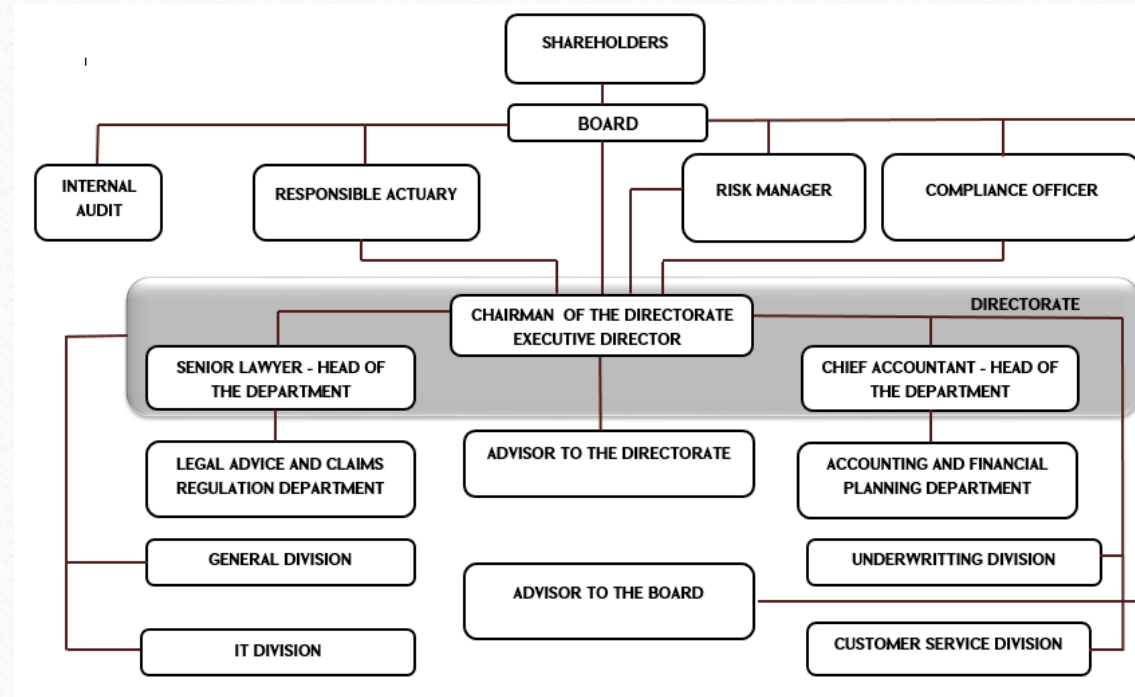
SHAREHOLDERS

BOARD

INTERNAL AUDIT

RESPONSIBLE ACTUARY

RISK MANAGER

COMPLIANCE OFFICER

DIRECTORATE

CHAIRMAN OF THE DIRECTORATE EXECUTIVE DIRECTOR

SENIOR LAWYER - HEAD OF THE DEPARTMENT

CHIEF ACCOUNTANT - HEAD OF THE DEPARTMENT

LEGAL ADVICE AND CLAIMS REGULATION DEPARTMENT

ADVISOR TO THE DIRECTORATE

ACCOUNTING AND FINANCIAL PLANNING DEPARTMENT

GENERAL DIVISION

UNDERWRITTING DIVISION

ADVISOR TO THE BOARD

IT DIVISION

CUSTOMER SERVICE DIVISION